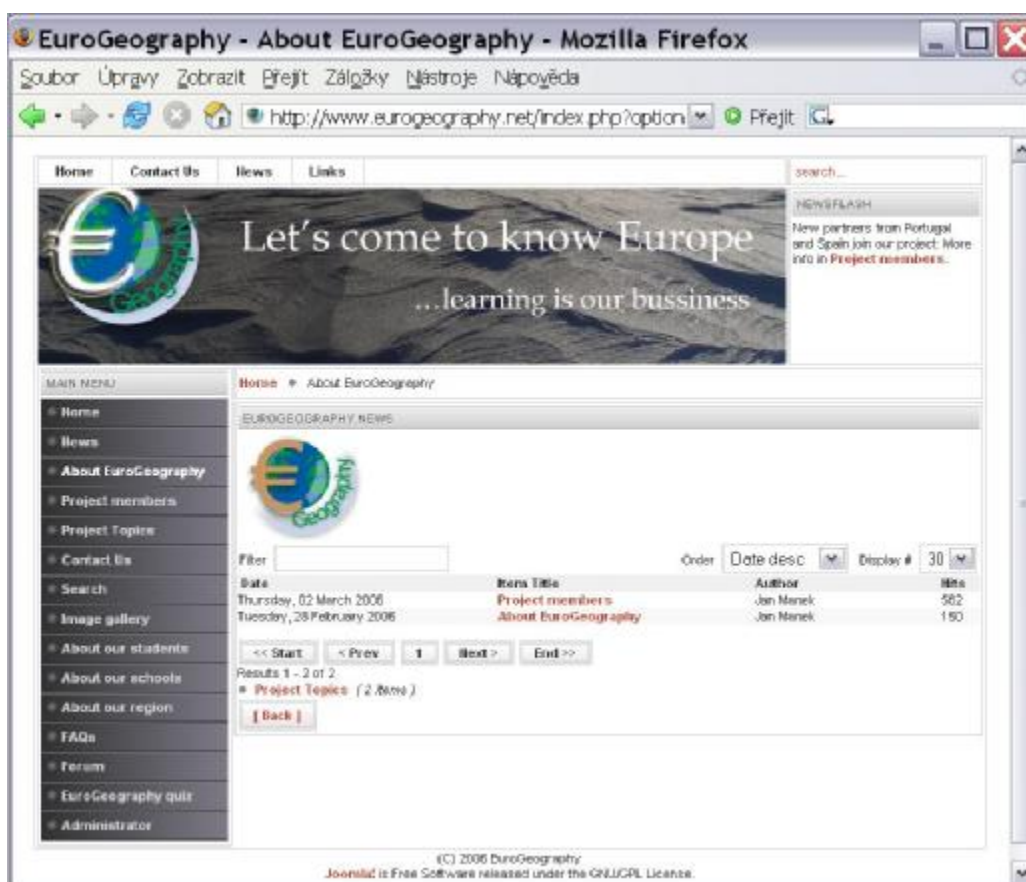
EuroGeography - About EuroGeography - Mozilla Firefox

Soubor Úpravy Zobrazit Přejít Záložky Nástroje Nápověda

http://www.eurogeography.net/index.php?option Přejít

Home | Contact Us | News | Links

search...

Let's come to know Europe

...learning is our bussiness

NEWSFLASH

New partners from Portugal and Spain join our project. More info in Project members.

MAIN MENU

Home
News
About EuroGeography
Project members
Project Topics
Contact Us
Search
Image gallery
About our students
About our schools
About our region
FAQs
Forum
EuroGeography quiz
Administrator

Home » About EuroGeography

EUROGEOGRAPHY NEWS

Filter

Order Date desc Display # 30

| Date | Item Title | Author | Hits |
|---|---|---|---|
| Thursday, 02 March 2006 | Project members | Jan Marek | 582 |
| Tuesday, 28 February 2006 | About EuroGeography | Jan Marek | 150 |

<< Start | < Prev | 1 | Next > | End >>

Results 1 - 2 of 2

» Project Topics (2 Items)

[ Back ]

(C) 2006 EuroGeography

Joomla! is Free Software released under the GNU/GPL License.